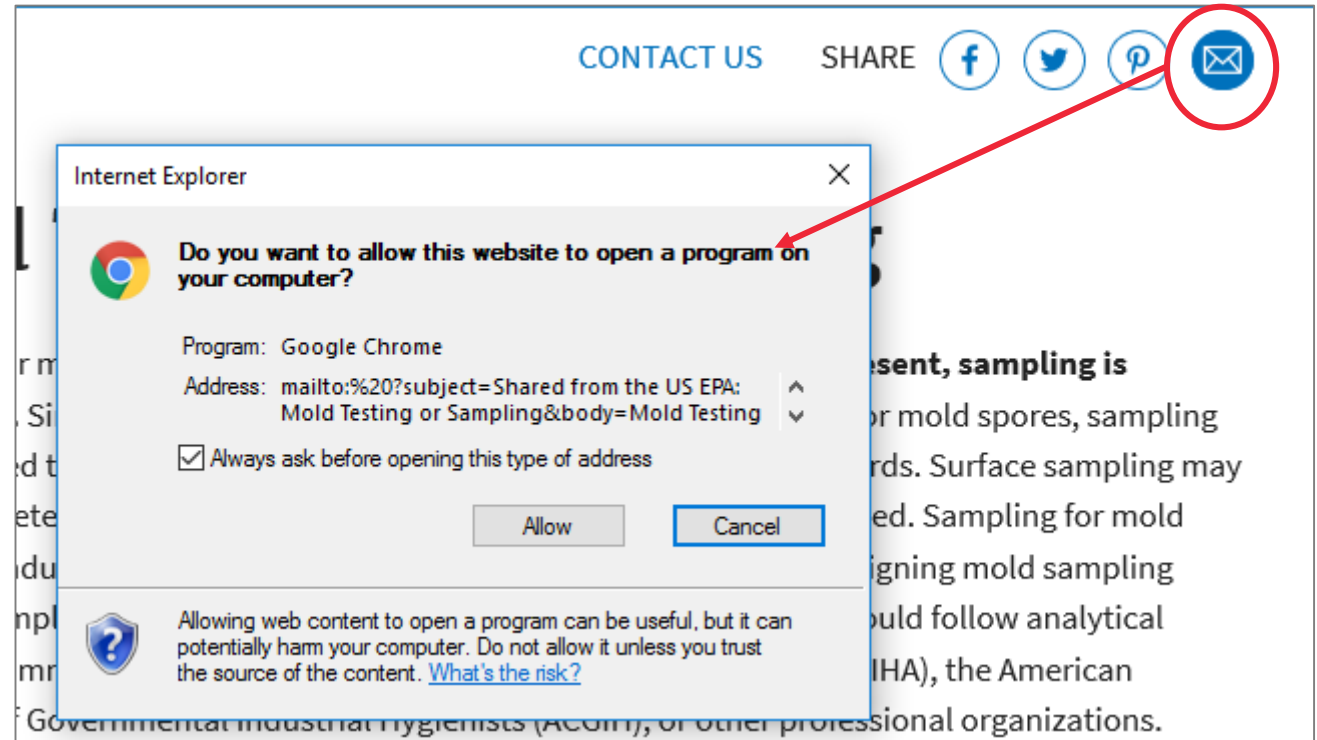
CONTACT US SHARE

Internet Explorer

Do you want to allow this website to open a program on your computer?

Program: Google Chrome

Address: mailto:%20?subject=Shared from the US EPA: Mold Testing or Sampling&body=Mold Testing

Always ask before opening this type of address

Allow Cancel

Allowing web content to open a program can be useful, but it can potentially harm your computer. Do not allow it unless you trust the source of the content. What's the risk?

esent, sampling is
or mold spores, sampling
rds. Surface sampling may
ed. Sampling for mold
igning mold sampling
ould follow analytical
IHA), the American
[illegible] professional organizations.